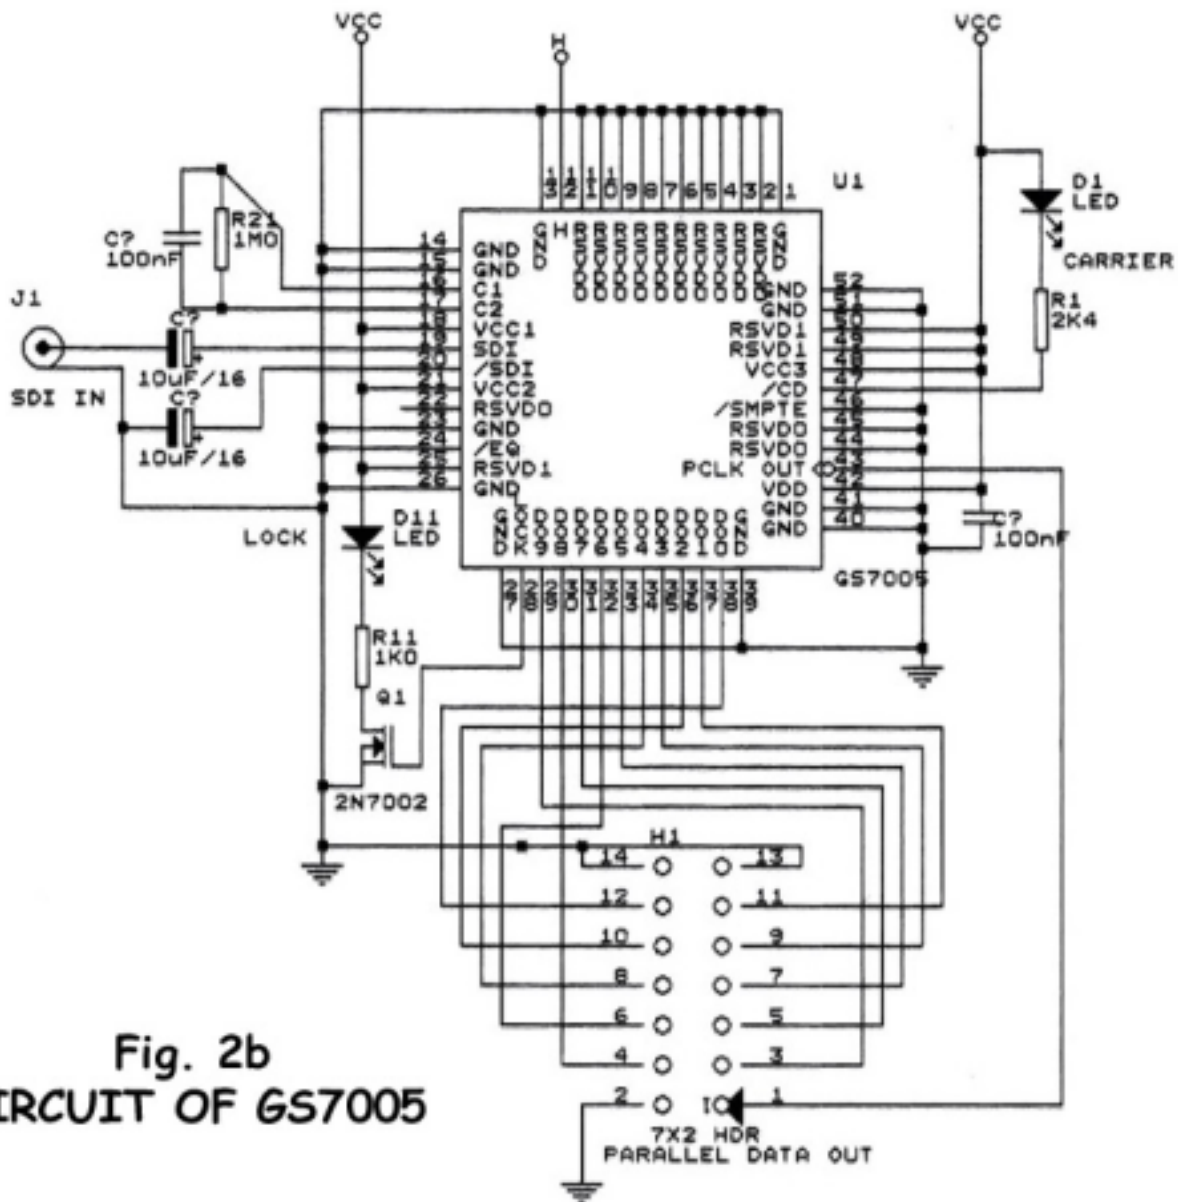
VCC
H
VCC
13 12 11 10 9 8 7 6 5 4 3 2 1
U1
D1 LED
CARRIER
R21 1M0
C? 100nF
J1
SDI IN
C? 10uF/16
C? 10uF/16
14 GND
15 GND
16 C1
17 C2
18 VCC1
19 SDI
20 /SDI
21 VCC2
22 RSVD0
23 GND
24 /EQ
25 RSVD1
26 GND
GND
H
RSVD RSVD RSVD RSVD RSVD RSVD RSVD RSVD RSVD RSVD
GND
52 GND
51 GND
50 RSVD1
49 RSVD1
48 VCC3
47 /CD
46 /SMPTE
45 RSVD0
44 RSVD0
43 PCLK OUT
42 VDD
41 GND
40 GND
R1 2K4
C? 100nF
GS7005
LOCK
D11 LED
GND DOUT9 DOUT8 DOUT7 DOUT6 DOUT5 DOUT4 DOUT3 DOUT2 DOUT1 DOUT0 GND
27 28 29 30 31 32 33 34 35 36 37 38 39
R11 1K0
Q1
2N7002
H1
14 13
12 11
10 9
8 7
6 5
4 3
2 1
7X2 HDR
PARALLEL DATA OUT
Fig. 2b
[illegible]IRCUIT OF GS7005